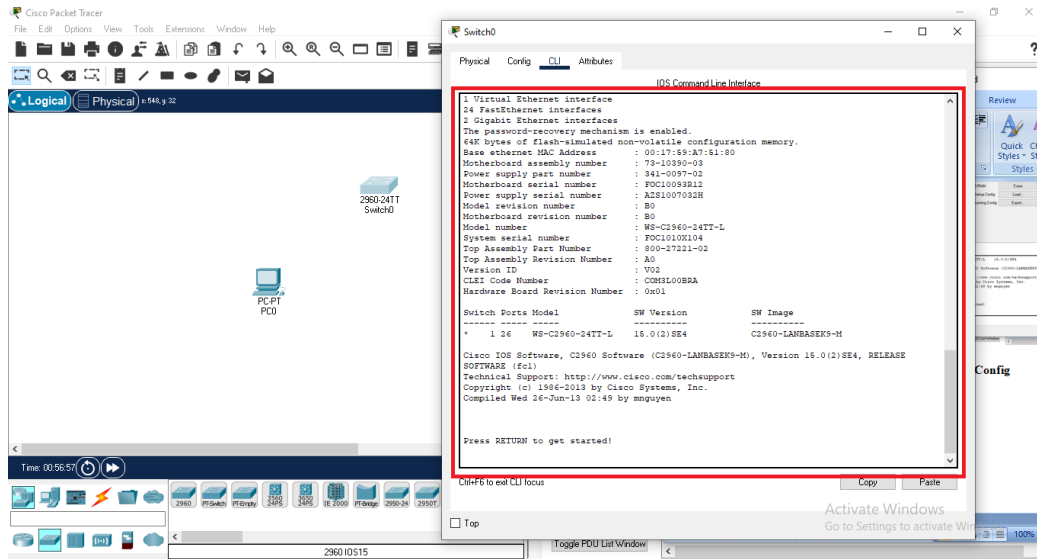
Cisco Packet Tracer
File Edit Options View Tools Extensions Window Help

Logical Physical x: 548, y: 32

2960-24TT
Switch0

PC-PT
PC0

Time: 00:56:57

2960 PT-Switch PT-Empty 3560 24PS 3650 24PS IE 2000 PT-Bridge 2950-24 2950T

2960 IOS15

Switch0

Physical Config CLI Attributes

IOS Command Line Interface

1 Virtual Ethernet interface
24 FastEthernet interfaces
2 Gigabit Ethernet interfaces
The password-recovery mechanism is enabled.
64K bytes of flash-simulated non-volatile configuration memory.
Base ethernet MAC Address : 00:17:59:A7:51:80
Motherboard assembly number : 73-10390-03
Power supply part number : 341-0097-02
Motherboard serial number : FOC10093R12
Power supply serial number : AZS1007032H
Model revision number : B0
Motherboard revision number : B0
Model number : WS-C2960-24TT-L
System serial number : FOC1010X104
Top Assembly Part Number : 800-27221-02
Top Assembly Revision Number : A0
Version ID : V02
CLEI Code Number : COM3L00BRA
Hardware Board Revision Number : 0x01

Switch Ports Model SW Version SW Image
------ ----- ----- ---------- ----------
* 1 26 WS-C2960-24TT-L 15.0(2)SE4 C2960-LANBASEK9-M

Cisco IOS Software, C2960 Software (C2960-LANBASEK9-M), Version 15.0(2)SE4, RELEASE SOFTWARE (fc1)
Technical Support: http://www.cisco.com/techsupport
Copyright (c) 1986-2013 by Cisco Systems, Inc.
Compiled Wed 26-Jun-13 02:49 by mnguyen


Press RETURN to get started!

Ctrl+F6 to exit CLI focus

Copy Paste

Top

Toggle PDU List Window

Review
Quick Styles
Styles
Config

Activate Windows
Go to Settings to activate Windows.
100%